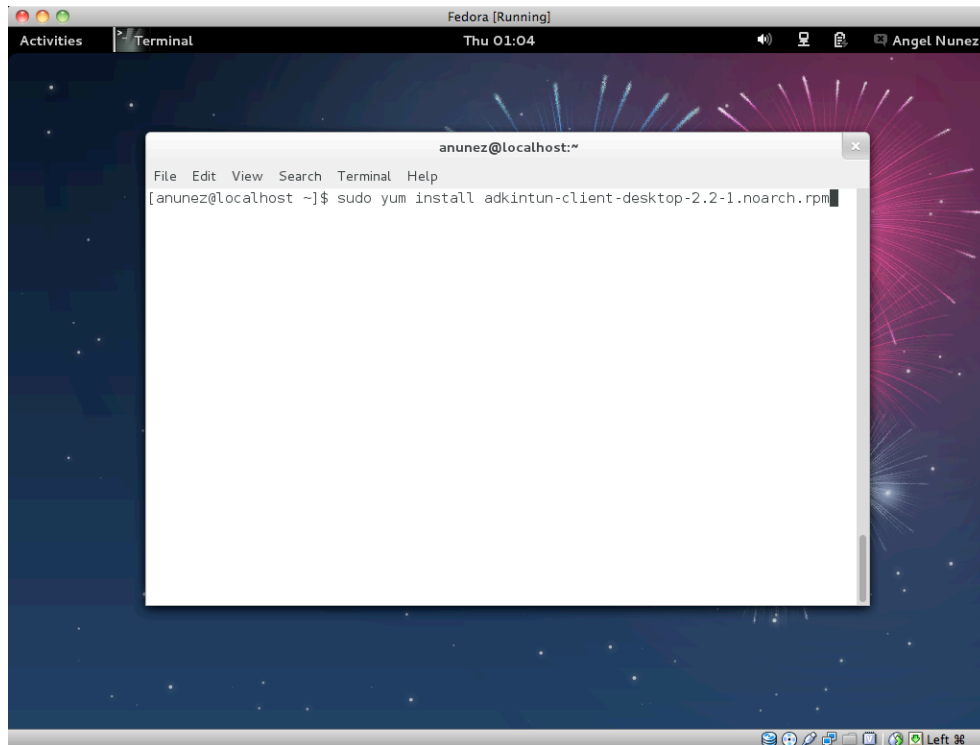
Fedora [Running]

Activities

Terminal

Thu 01:04

Angel Nunez

anunez@localhost:~

File Edit View Search Terminal Help

[anunez@localhost ~]$ sudo yum install adkintun-client-desktop-2.2-1.noarch.rpm

Left ⌘